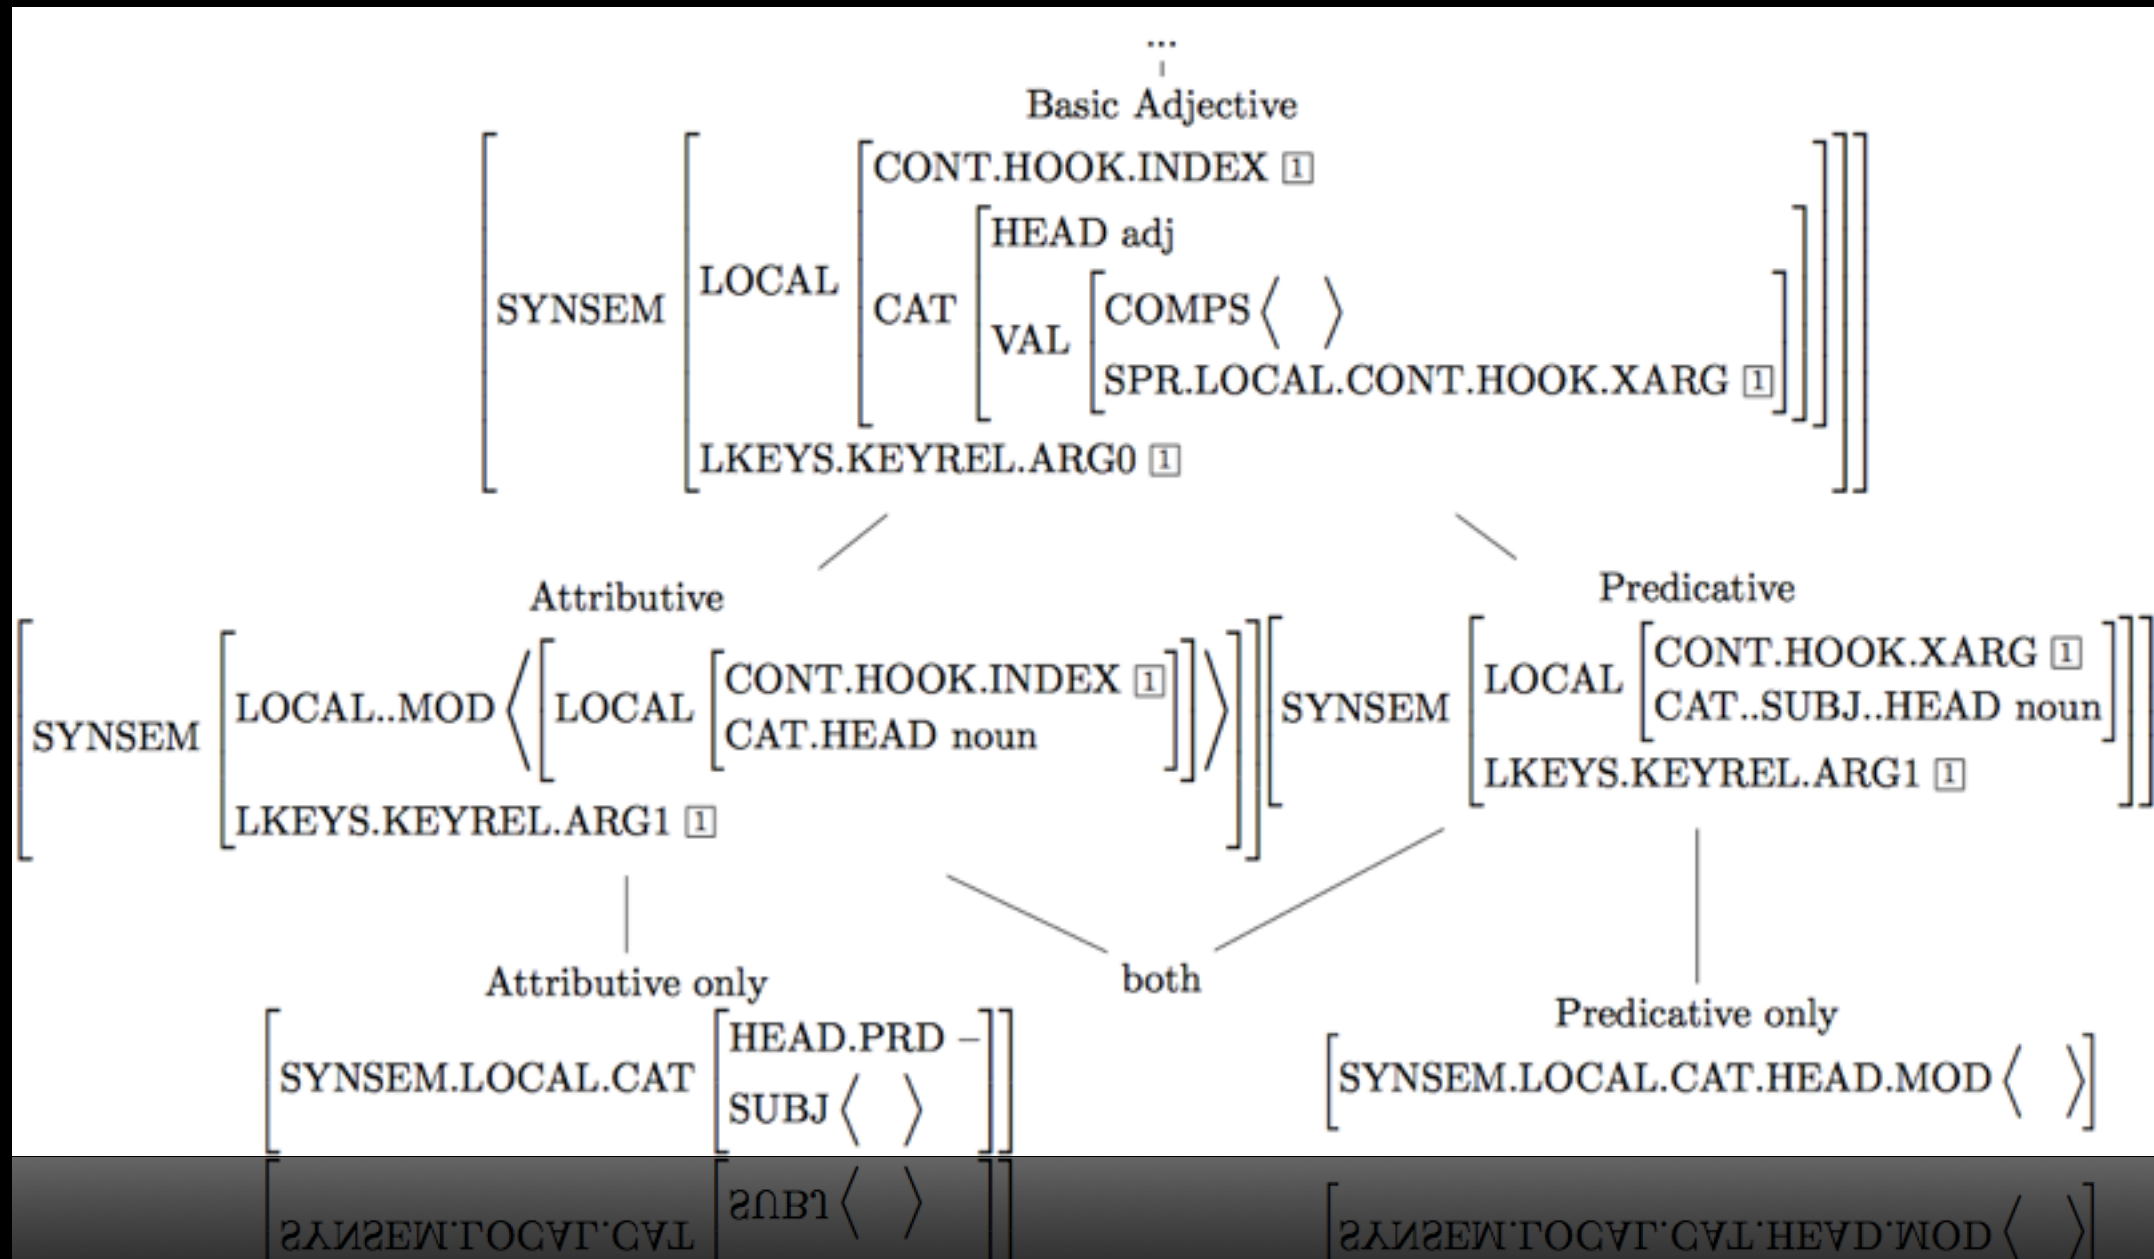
...

Basic Adjective

$\left[\text{SYNSEM}\left[\begin{array}{l}\text{LOCAL}\left[\begin{array}{l}\text{CONT.HOOK.INDEX } \boxed{1}\\ \text{CAT}\left[\begin{array}{l}\text{HEAD adj}\\ \text{VAL}\left[\begin{array}{l}\text{COMPS}\langle\ \rangle\\ \text{SPR.LOCAL.CONT.HOOK.XARG } \boxed{1}\end{array}\right]\end{array}\right]\end{array}\right]\\ \text{LKEYS.KEYREL.ARG0 } \boxed{1}\end{array}\right]\right]$

Attributive

$\left[\text{SYNSEM}\left[\begin{array}{l}\text{LOCAL..MOD}\left\langle\left[\text{LOCAL}\left[\begin{array}{l}\text{CONT.HOOK.INDEX } \boxed{1}\\ \text{CAT.HEAD noun}\end{array}\right]\right]\right\rangle\\ \text{LKEYS.KEYREL.ARG1 } \boxed{1}\end{array}\right]\right]$

Predicative

$\left[\text{SYNSEM}\left[\begin{array}{l}\text{LOCAL}\left[\begin{array}{l}\text{CONT.HOOK.XARG } \boxed{1}\\ \text{CAT..SUBJ..HEAD noun}\end{array}\right]\\ \text{LKEYS.KEYREL.ARG1 } \boxed{1}\end{array}\right]\right]$

Attributive only

$\left[\text{SYNSEM.LOCAL.CAT}\left[\begin{array}{l}\text{HEAD.PRD } -\\ \text{SUBJ}\langle\ \rangle\end{array}\right]\right]$

both

Predicative only

$\left[\text{SYNSEM.LOCAL.CAT.HEAD.MOD}\langle\ \rangle\right]$